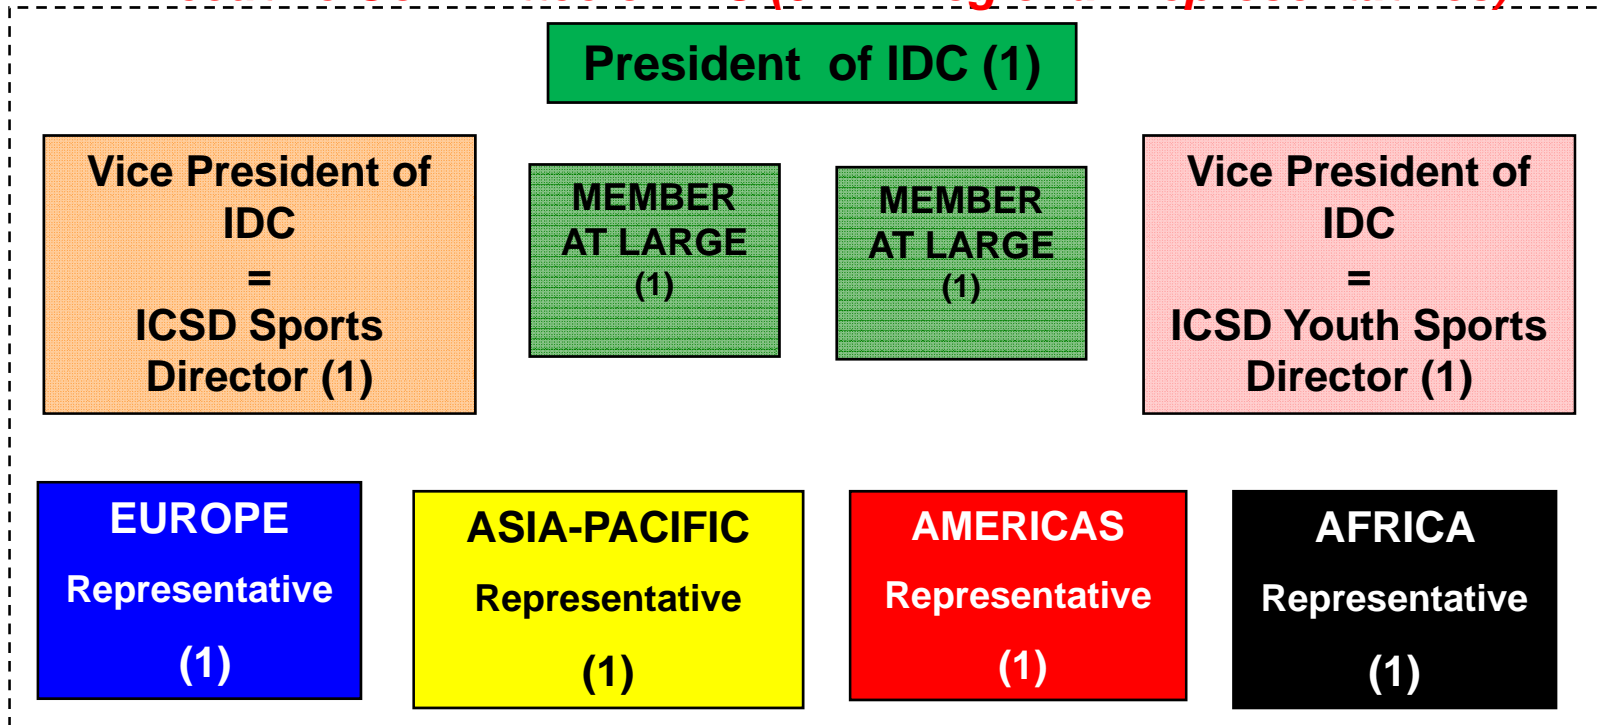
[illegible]

President of IDC (1)

Vice President of IDC = ICSD Sports Director (1)

MEMBER AT LARGE (1)

MEMBER AT LARGE (1)

Vice President of IDC = ICSD Youth Sports Director (1)

EUROPE Representative (1)

ASIA-PACIFIC Representative (1)

AMERICAS Representative (1)

AFRICA Representative (1)